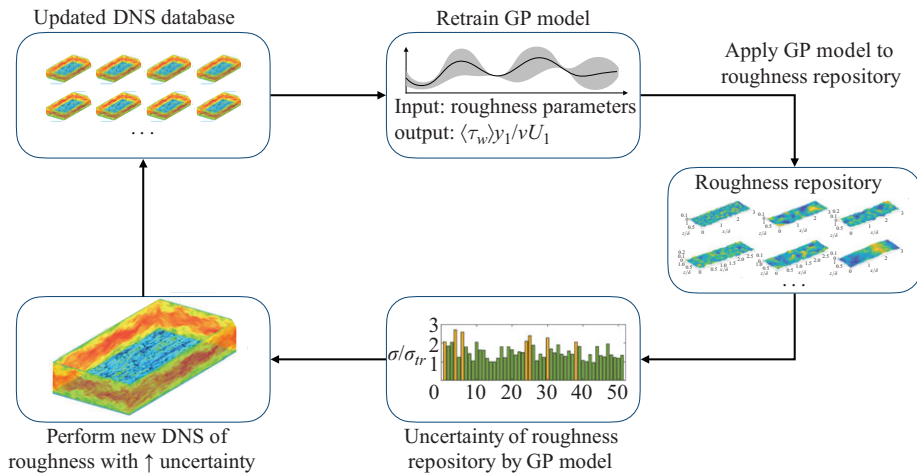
Updated DNS database

. . .

Retrain GP model

Input: roughness parameters
output: $\langle \tau_w \rangle y_1 / \nu U_1$

Apply GP model to roughness repository

Roughness repository

. . .

$\sigma/\sigma_{tr}$

3
2
1
0 10 20 30 40 50

Uncertainty of roughness repository by GP model

Perform new DNS of roughness with ↑ uncertainty